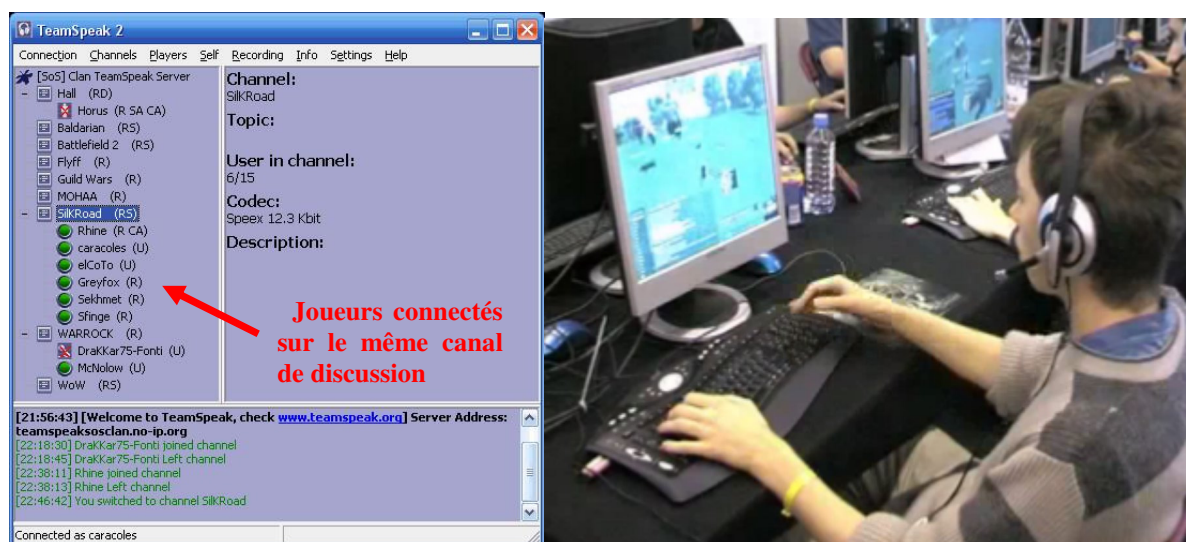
TeamSpeak 2

Connection Channels Players Self Recording Info Settings Help

[SoS] Clan TeamSpeak Server
Hall (RD)
Horus (R SA CA)
Baldarian (RS)
Battlefield 2 (RS)
Flyff (R)
Guild Wars (R)
MOHAA (R)
SilkRoad (RS)
Rhine (R CA)
caracoles (U)
elCoTo (U)
Greyfox (R)
Sekhmet (R)
Sfinge (R)
WARROCK (R)
DraKKar75-Fonti (U)
McNolow (U)
WoW (RS)

Channel:
SilKRoad
Topic:
User in channel:
6/15
Codec:
Speex 12.3 Kbit
Description:

Joueurs connectés sur le même canal de discussion

[21:56:43] [Welcome to TeamSpeak, check www.teamspeak.org] Server Address: teamspeaksosclan.no-ip.org
[22:18:30] DraKKar75-Fonti joined channel
[22:18:45] DraKKar75-Fonti Left channel
[22:38:11] Rhine joined channel
[22:38:13] Rhine Left channel
[22:46:42] You switched to channel SilkRoad

Connected as caracoles